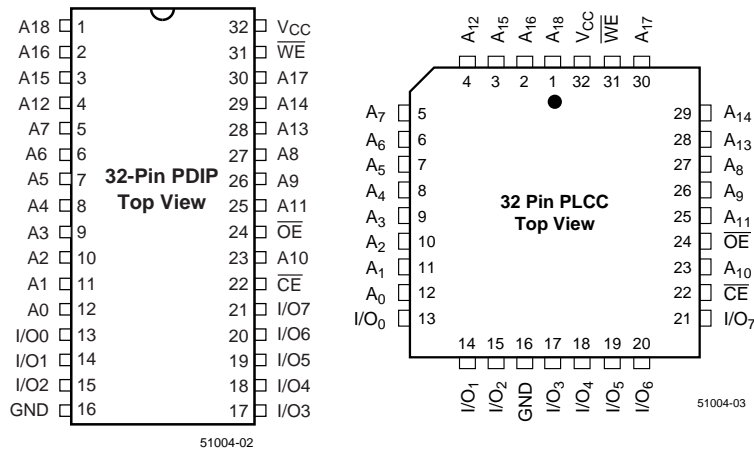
A18 1
A16 2
A15 3
A12 4
A7 5
A6 6
A5 7
A4 8
A3 9
A2 10
A1 11
A0 12
I/O0 13
I/O1 14
I/O2 15
GND 16

32 $V_{CC}$
31 $\overline{WE}$
30 A17
29 A14
28 A13
27 A8
26 A9
25 A11
24 $\overline{OE}$
23 A10
22 $\overline{CE}$
21 I/O7
20 I/O6
19 I/O5
18 I/O4
17 I/O3

32-Pin PDIP Top View

51004-02

$A_{12}$ $A_{15}$ $A_{16}$ $A_{18}$ $V_{CC}$ $\overline{WE}$ $A_{17}$
4 3 2 1 32 31 30

$A_7$ 5
$A_6$ 6
$A_5$ 7
$A_4$ 8
$A_3$ 9
$A_2$ 10
$A_1$ 11
$A_0$ 12
$I/O_0$ 13

29 $A_{14}$
28 $A_{13}$
27 $A_8$
26 $A_9$
25 $A_{11}$
24 $\overline{OE}$
23 $A_{10}$
22 $\overline{CE}$
21 $I/O_7$

32 Pin PLCC Top View

14 15 16 17 18 19 20
$I/O_1$ $I/O_2$ GND $I/O_3$ $I/O_4$ $I/O_5$ $I/O_6$

51004-03